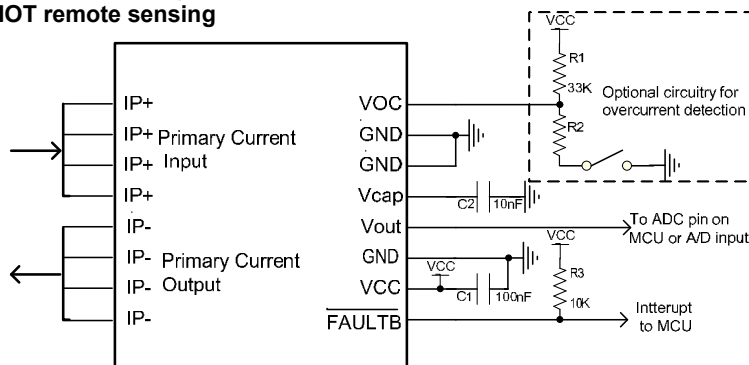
IOT remote sensing

IP+
IP+ Primary Current
IP+ Input
IP+
IP-
IP- Primary Current
IP- Output
IP-

VOC
GND
GND
Vcap
Vout
GND
VCC
$\overline{\text{FAULTB}}$

VCC
R1
33K
Optional circuitry for overcurrent detection
R2

C2
10nF
To ADC pin on MCU or A/D input
VCC
VCC
R3
C1
100nF
10K
Intterupt to MCU